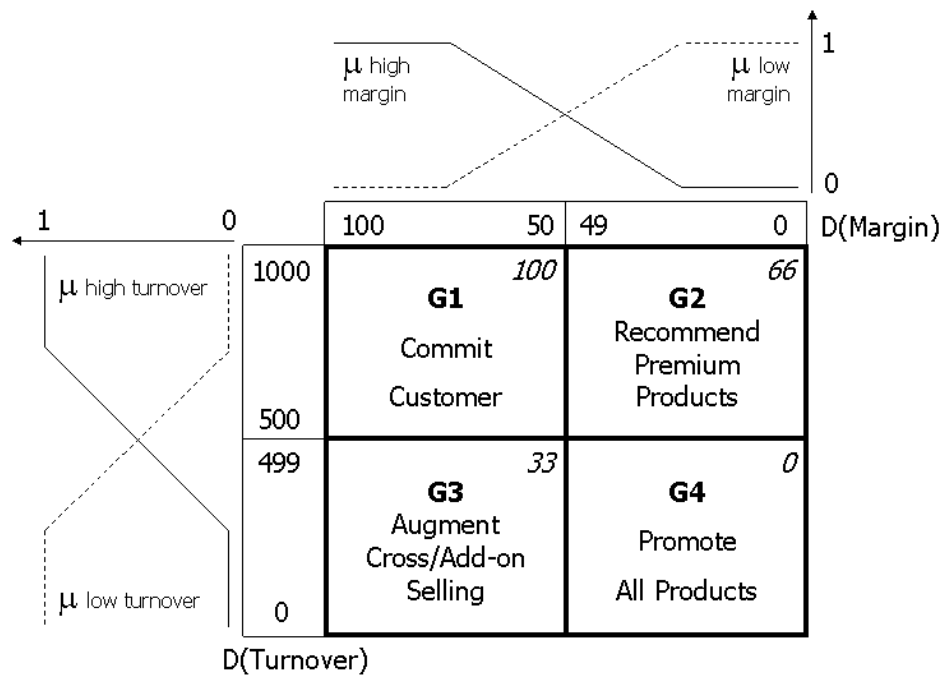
$\mu$ high margin

$\mu$ low margin

1

0

1

0

100

50

49

0

D(Margin)

$\mu$ high turnover

$\mu$ low turnover

1000

500

499

0

| G1 Commit Customer *100* | G2 Recommend Premium Products *66* |
|---|---|
| G3 Augment Cross/Add-on Selling *33* | G4 Promote All Products *0* |

D(Turnover)